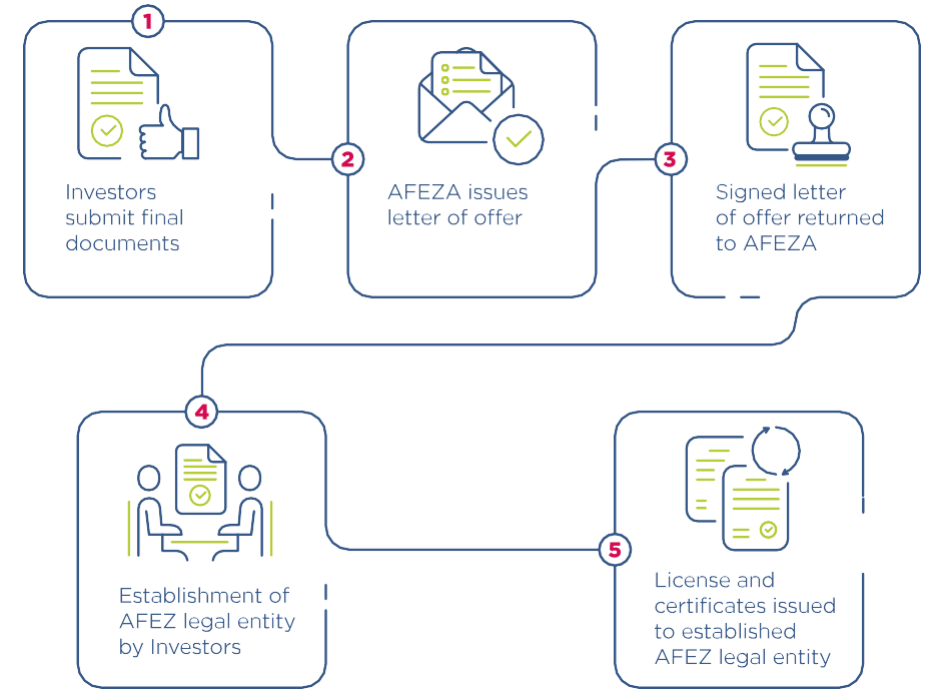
1

Investors submit final documents

2

AFEZA issues letter of offer

3

Signed letter of offer returned to AFEZA

4

Establishment of AFEZ legal entity by Investors

5

License and certificates issued to established AFEZ legal entity